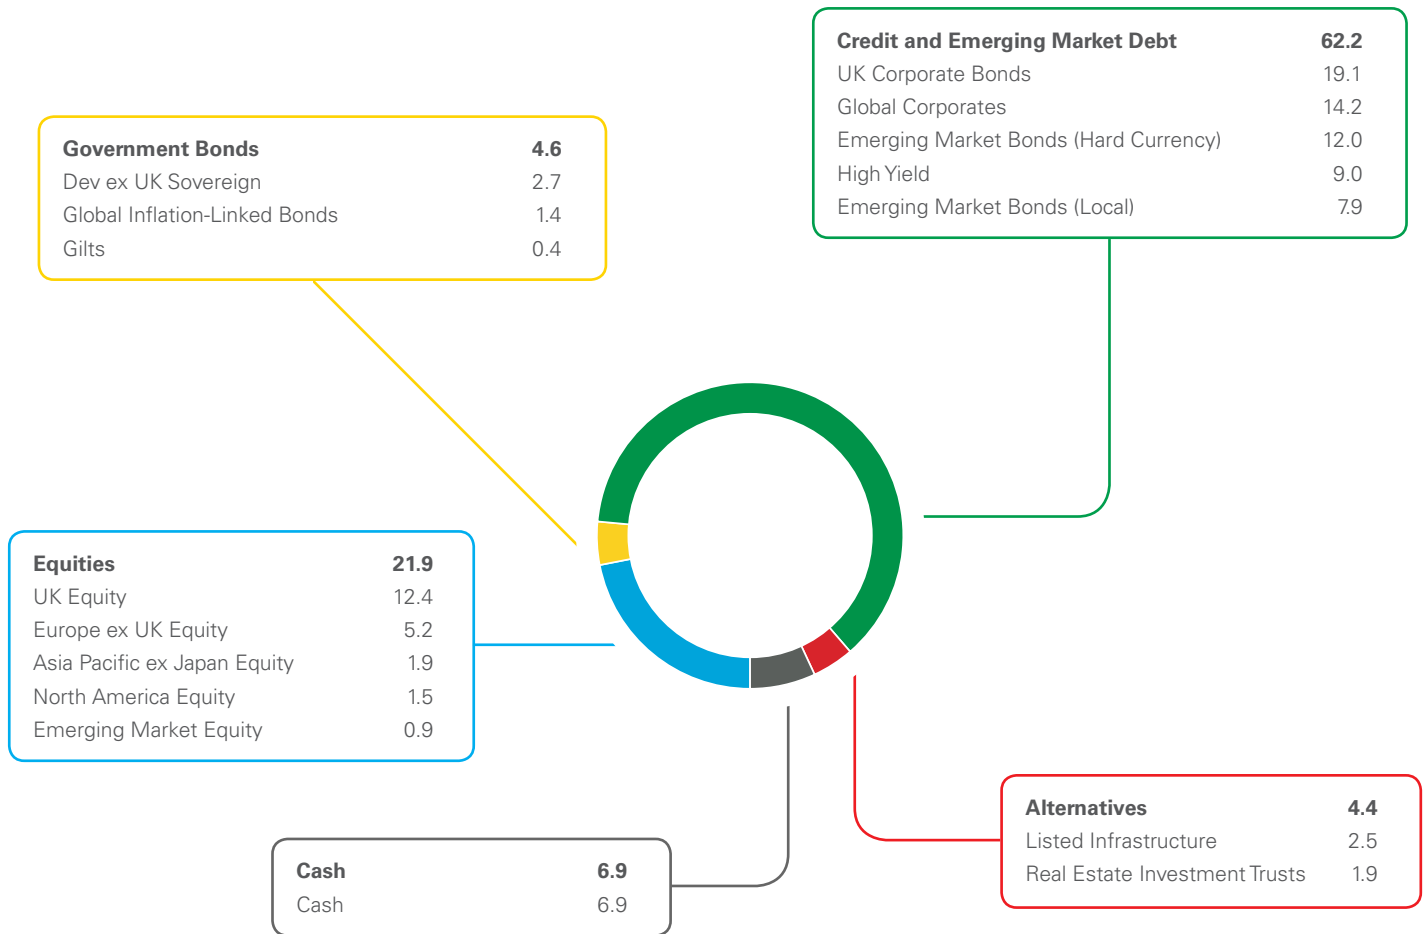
| Credit and Emerging Market Debt | 62.2 |
|---|---|
| UK Corporate Bonds | 19.1 |
| Global Corporates | 14.2 |
| Emerging Market Bonds (Hard Currency) | 12.0 |
| High Yield | 9.0 |
| Emerging Market Bonds (Local) | 7.9 |

| Government Bonds | 4.6 |
|---|---|
| Dev ex UK Sovereign | 2.7 |
| Global Inflation-Linked Bonds | 1.4 |
| Gilts | 0.4 |

| Equities | 21.9 |
|---|---|
| UK Equity | 12.4 |
| Europe ex UK Equity | 5.2 |
| Asia Pacific ex Japan Equity | 1.9 |
| North America Equity | 1.5 |
| Emerging Market Equity | 0.9 |

| Alternatives | 4.4 |
|---|---|
| Listed Infrastructure | 2.5 |
| Real Estate Investment Trusts | 1.9 |

| Cash | 6.9 |
|---|---|
| Cash | 6.9 |